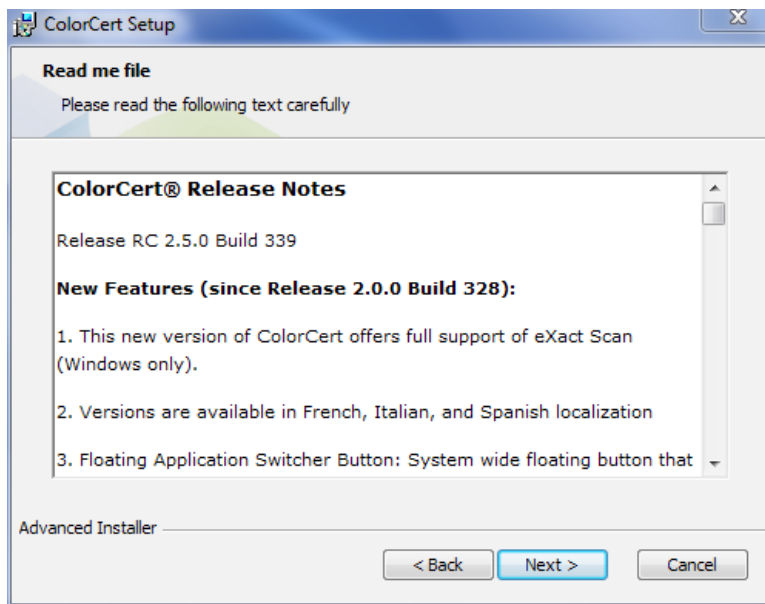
ColorCert Setup

Read me file

Please read the following text carefully

ColorCert® Release Notes

Release RC 2.5.0 Build 339

New Features (since Release 2.0.0 Build 328):

1. This new version of ColorCert offers full support of eXact Scan (Windows only).

2. Versions are available in French, Italian, and Spanish localization

3. Floating Application Switcher Button: System wide floating button that

Advanced Installer

< Back

Next >

Cancel